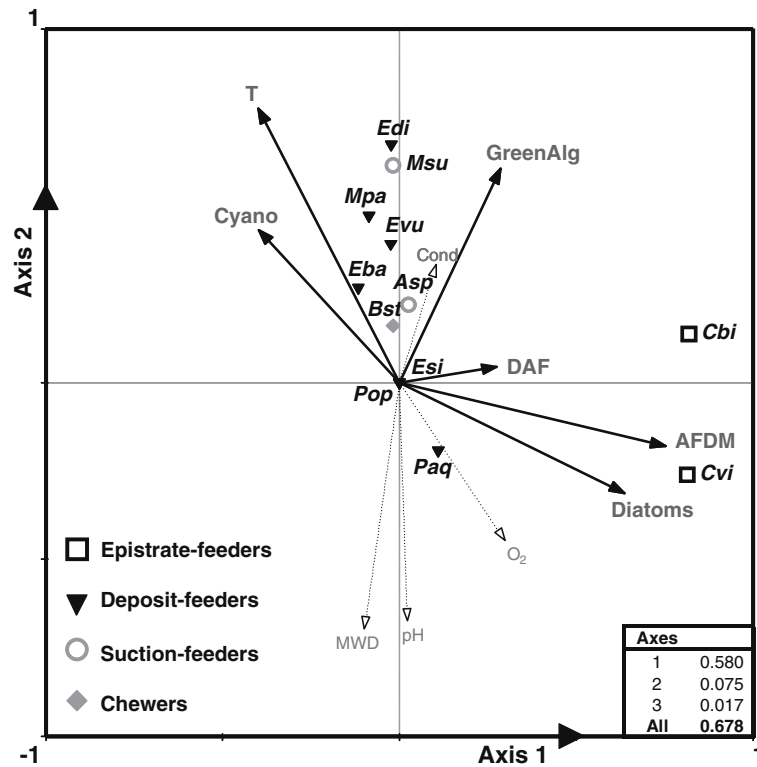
1

T

Edi

Msu

GreenAlg

Mpa

Cyano

Evu

Cond

Eba

Asp

Bst

Cbi

Esi

DAF

Pop

AFDM

Paq

Cvi

Diatoms

Axis 2

Epistrate-feeders

Deposit-feeders

Suction-feeders

Chewers

$O_2$

MWD

pH

| Axes | |
|---|---|
| 1 | 0.580 |
| 2 | 0.075 |
| 3 | 0.017 |
| All | 0.678 |

-1

Axis 1